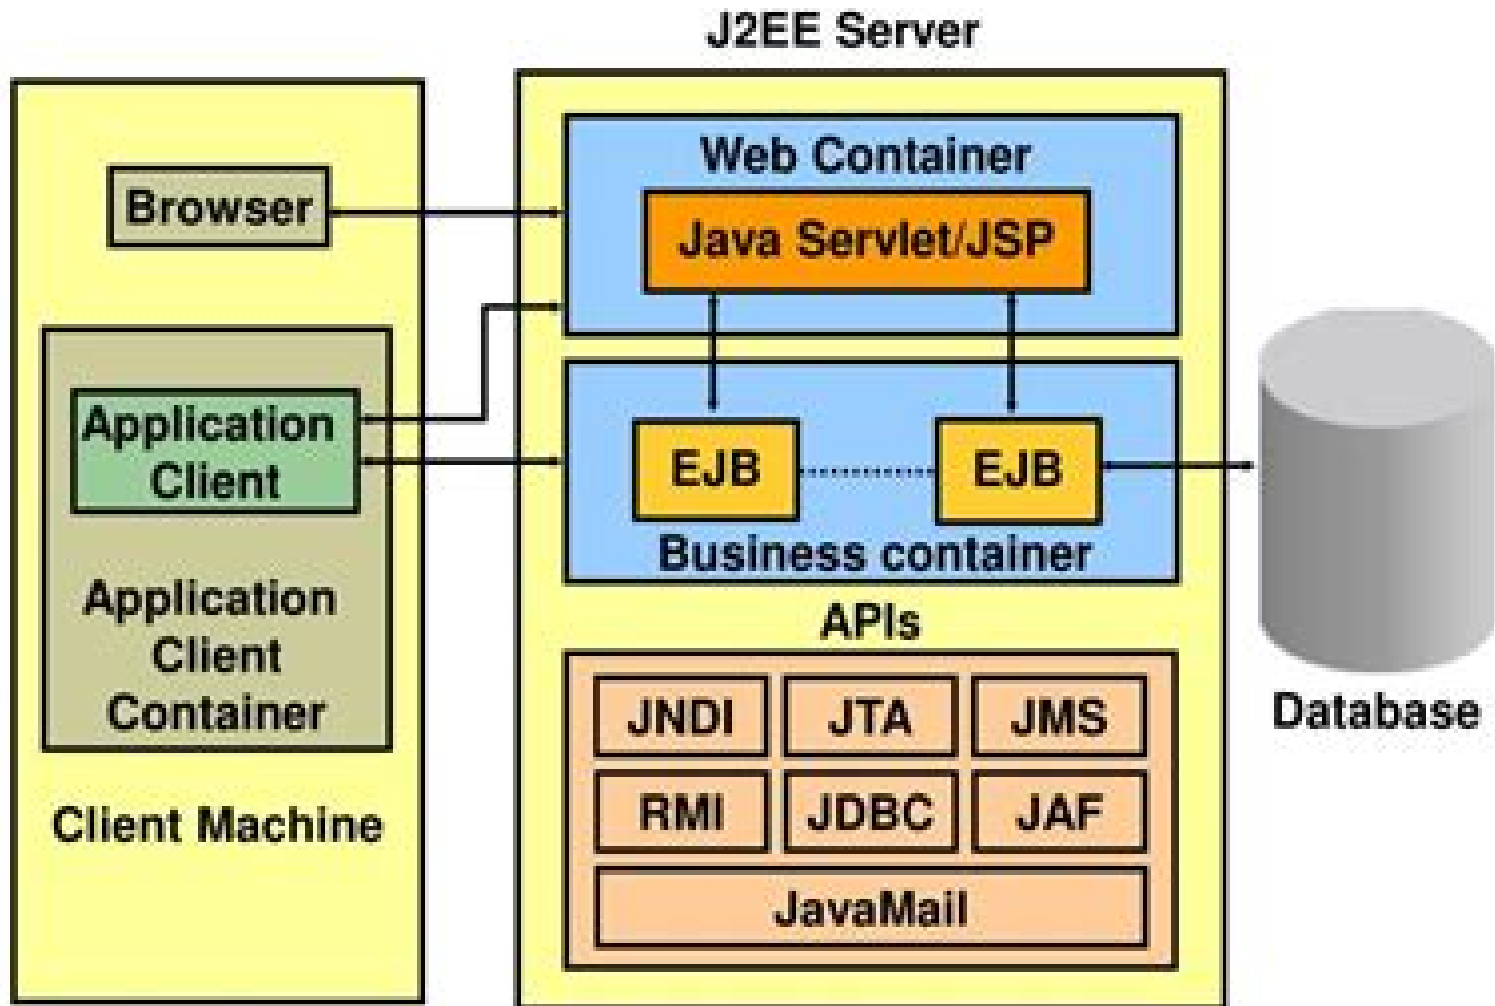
J2EE Server

Browser

Application Client

Application Client Container

Client Machine

Web Container

Java Servlet/JSP

EJB

EJB

Business container

APIs

| JNDI | JTA | JMS |
|---|---|---|
| RMI | JDBC | JAF |
| JavaMail | | |

Database